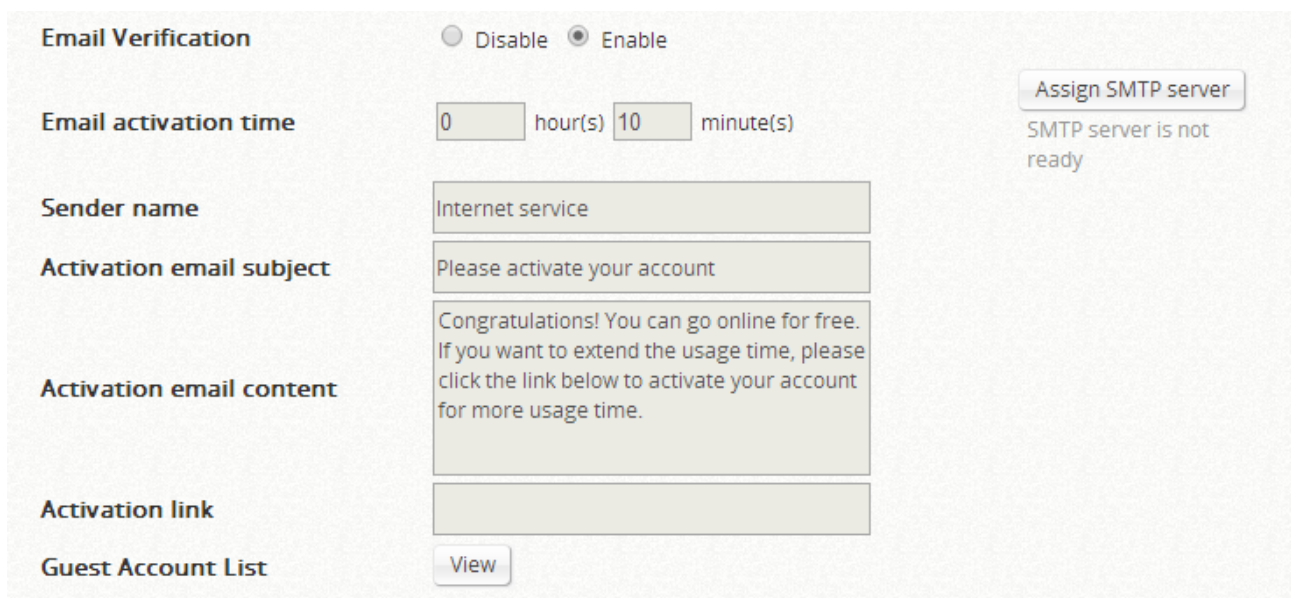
Email Verification
Disable Enable

Assign SMTP server
SMTP server is not ready

Email activation time
0 hour(s) 10 minute(s)

Sender name
Internet service

Activation email subject
Please activate your account

Activation email content
Congratulations! You can go online for free. If you want to extend the usage time, please click the link below to activate your account for more usage time.

Activation link

Guest Account List
View